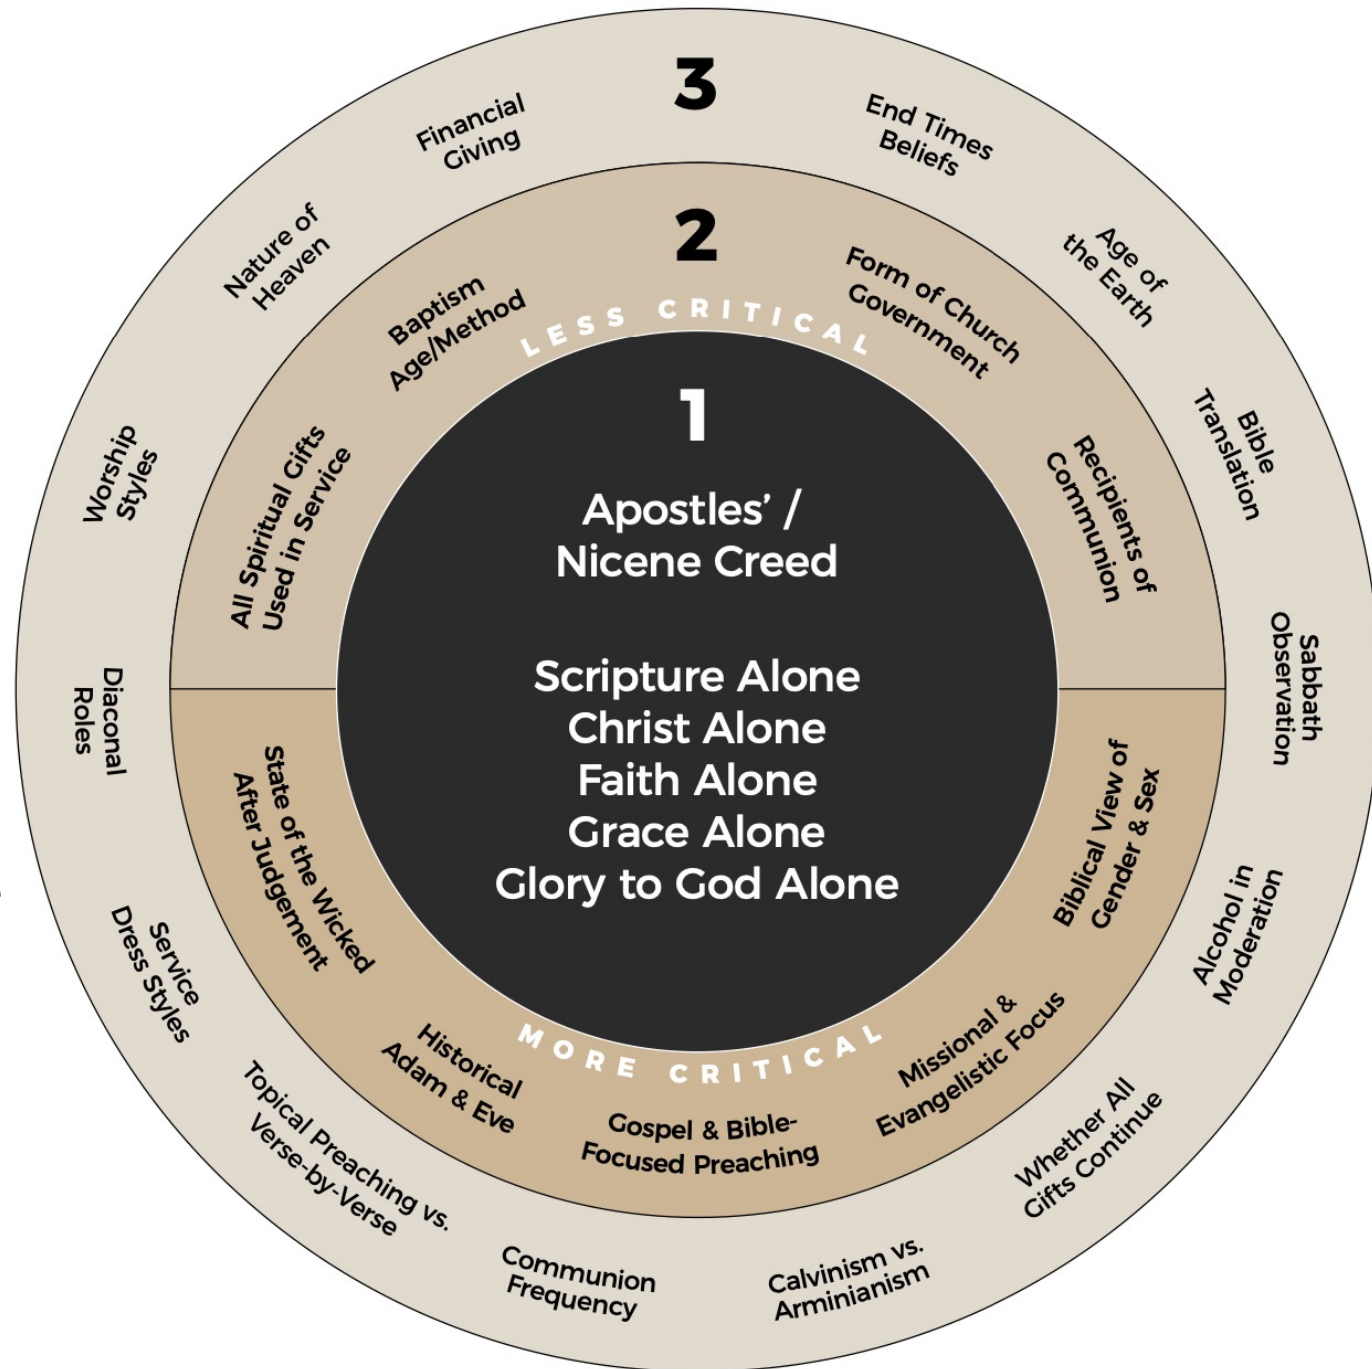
3

Financial Giving

End Times Beliefs

Nature of Heaven

Age of the Earth

Worship Styles

Bible Translation

Diaconal Roles

Sabbath Observation

Service Dress Styles

Alcohol in Moderation

Topical Preaching vs. Verse-by-Verse

Communion Frequency

Calvinism vs. Arminianism

Whether All Gifts Continue

2

LESS CRITICAL

Baptism Age/Method

Form of Church Government

All Spiritual Gifts Used in Service

Recipients of Communion

State of the Wicked After Judgement

Biblical View of Gender & Sex

Historical Adam & Eve

Gospel & Bible-Focused Preaching

Missional & Evangelistic Focus

MORE CRITICAL

1

Apostles' / Nicene Creed

Scripture Alone
Christ Alone
Faith Alone
Grace Alone
Glory to God Alone